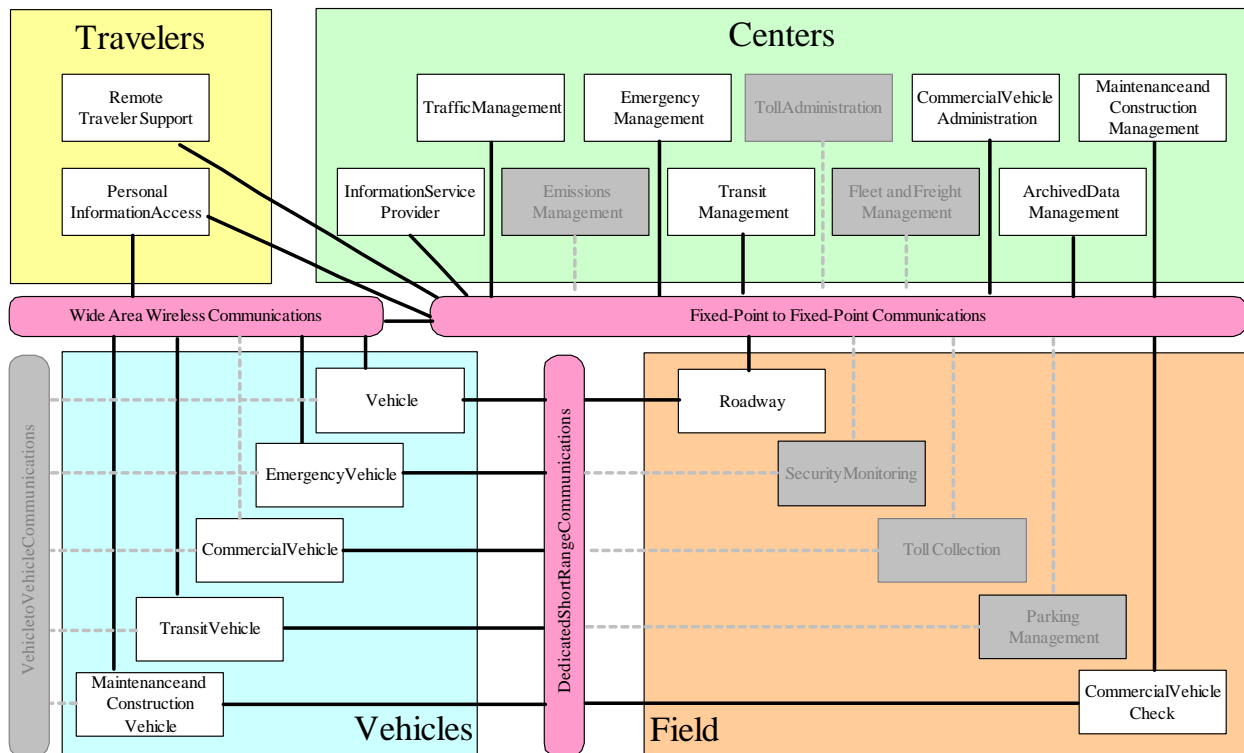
Travelers

Remote Traveler Support

Personal InformationAccess

Centers

TrafficManagement

Emergency Management

TollAdministration

CommercialVehicle Administration

Maintenanceand Construction Management

InformationService Provider

Emissions Management

Transit Management

Fleet and Freight Management

ArchivedData Management

Wide Area Wireless Communications

Fixed-Point to Fixed-Point Communications

VehicletoVehicleCommunications

Vehicle

EmergencyVehicle

CommercialVehicle

TransitVehicle

Maintenanceand Construction Vehicle

Vehicles

DedicatedShortRangeCommunications

Roadway

SecurityMonitoring

Toll Collection

Parking Management

CommercialVehicle Check

Field